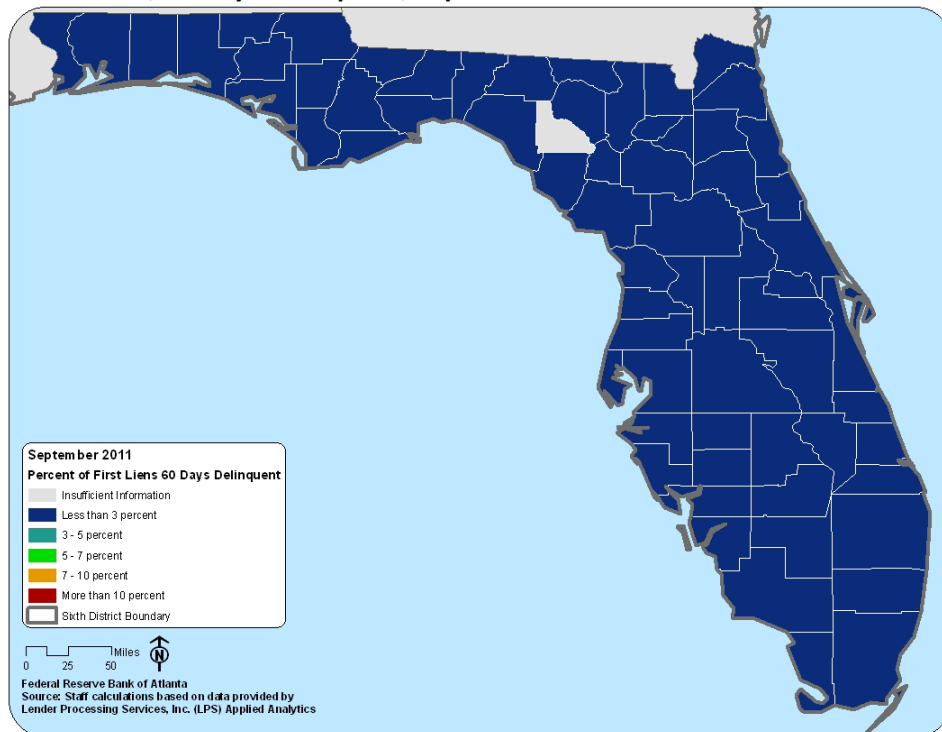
September 2011
Percent of First Liens 60 Days Delinquent
Insufficient Information
Less than 3 percent
3 - 5 percent
5 - 7 percent
7 - 10 percent
More than 10 percent
Sixth District Boundary

Miles
0 25 50
N

Federal Reserve Bank of Atlanta
Source: Staff calculations based on data provided by Lender Processing Services, Inc. (LPS) Applied Analytics